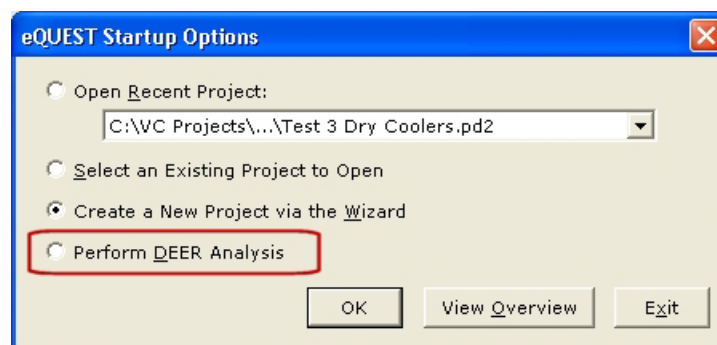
eQUEST Startup Options

Open Recent Project:

C:\VC Projects\...\Test 3 Dry Coolers.pd2

Select an Existing Project to Open

Create a New Project via the Wizard

Perform DEER Analysis

OK

View Overview

Exit